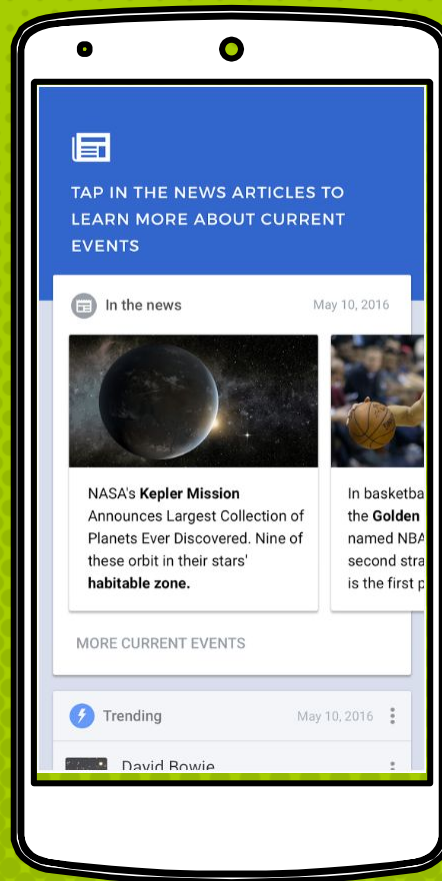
TAP IN THE NEWS ARTICLES TO LEARN MORE ABOUT CURRENT EVENTS

In the news

May 10, 2016

NASA's **Kepler Mission** Announces Largest Collection of Planets Ever Discovered. Nine of these orbit in their stars' **habitable zone.**

In basketbal the **Golden** named NBA second stra is the first p

MORE CURRENT EVENTS

Trending

May 10, 2016

David Bowie